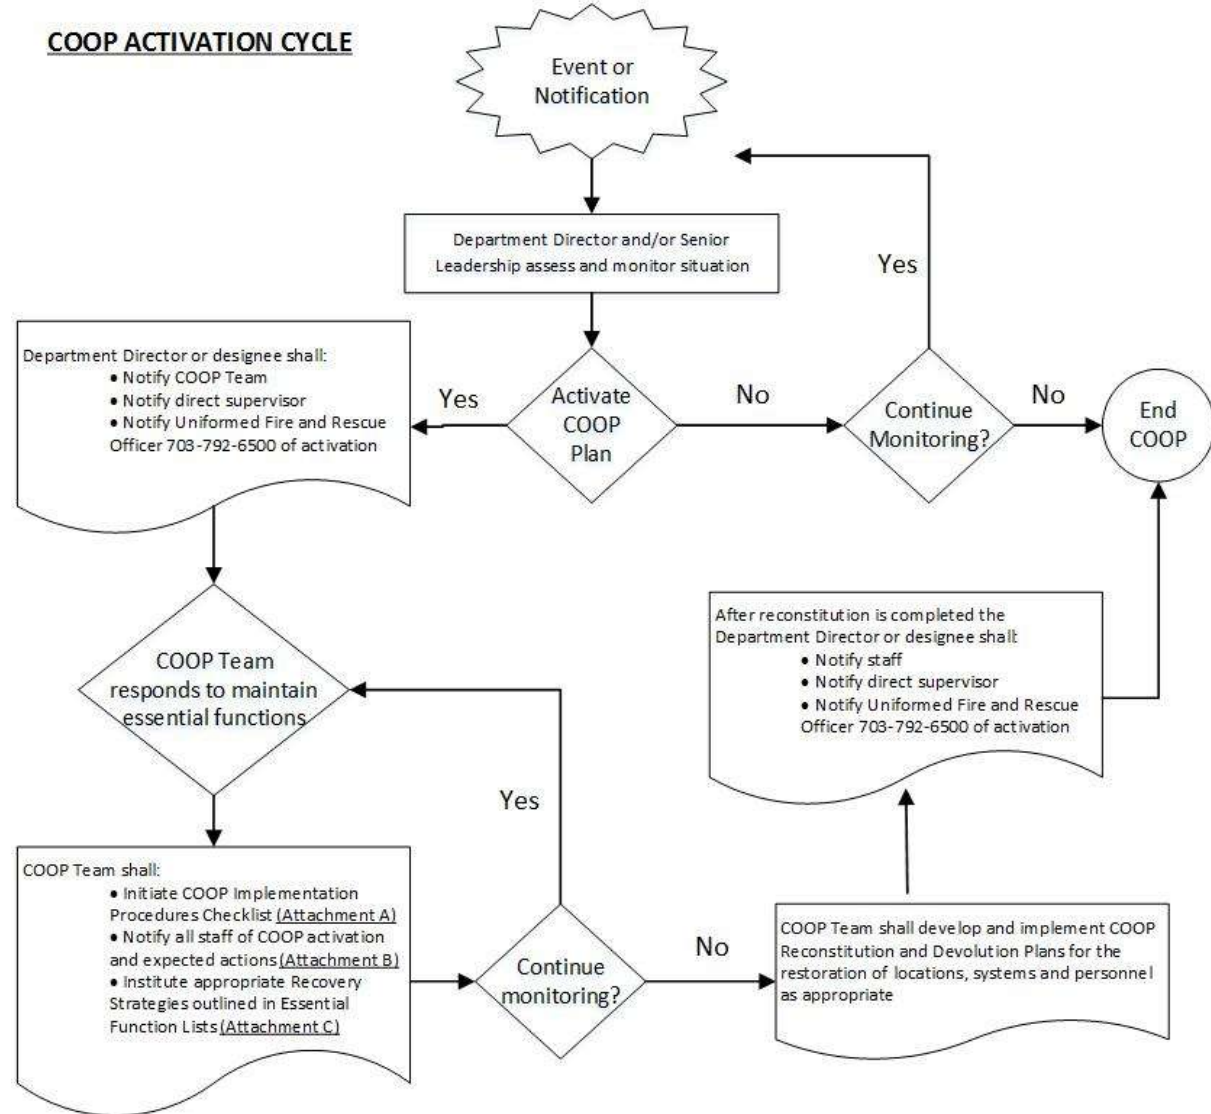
COOP ACTIVATION CYCLE

Event or Notification

Department Director and/or Senior Leadership assess and monitor situation

Yes

Department Director or designee shall:
• Notify COOP Team
• Notify direct supervisor
• Notify Uniformed Fire and Rescue Officer 703-792-6500 of activation

Yes

Activate COOP Plan

No

Continue Monitoring?

No

End COOP

After reconstitution is completed the Department Director or designee shall:
• Notify staff
• Notify direct supervisor
• Notify Uniformed Fire and Rescue Officer 703-792-6500 of activation

COOP Team responds to maintain essential functions

Yes

COOP Team shall:
• Initiate COOP Implementation Procedures Checklist (Attachment A)
• Notify all staff of COOP activation and expected actions (Attachment B)
• Institute appropriate Recovery Strategies outlined in Essential Function Lists (Attachment C)

Continue monitoring?

No

COOP Team shall develop and implement COOP Reconstitution and Devolution Plans for the restoration of locations, systems and personnel as appropriate